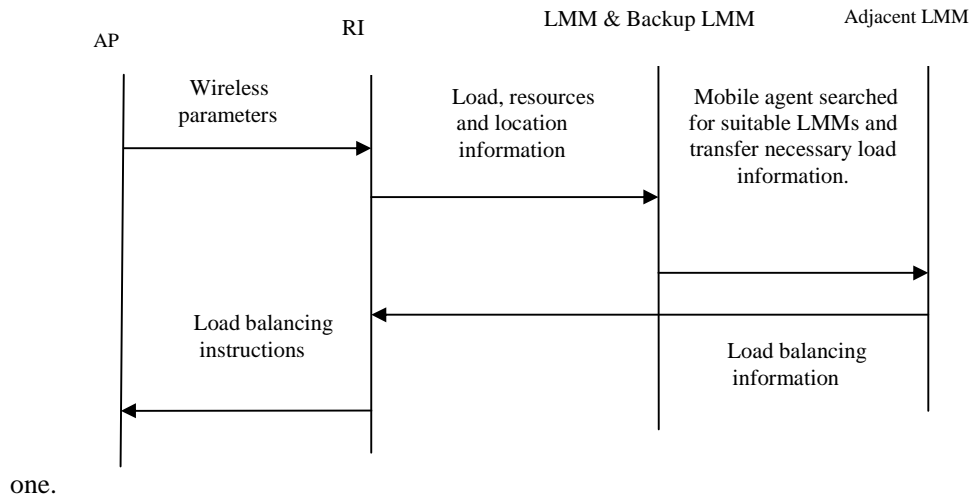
AP

RI

LMM & Backup LMM

Adjacent LMM

Wireless parameters

Load, resources and location information

Mobile agent searched for suitable LMMs and transfer necessary load information.

Load balancing instructions

Load balancing information

one.